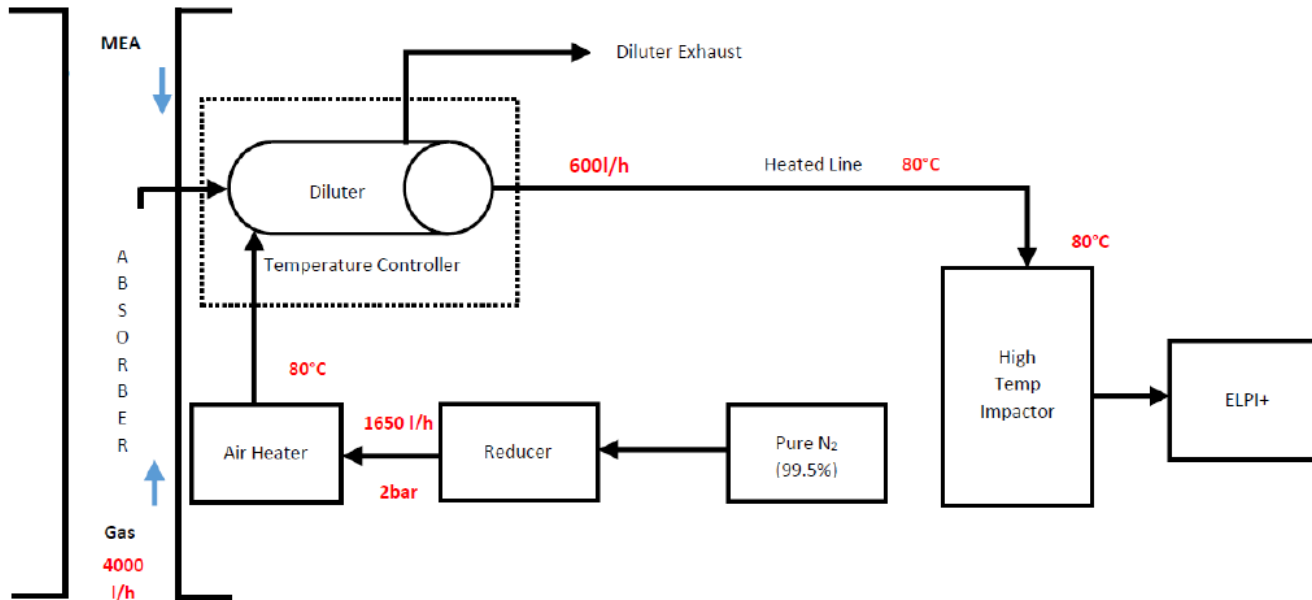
MEA

Diluter Exhaust

Diluter

600l/h

Heated Line 80°C

Temperature Controller

80°C

A
B
S
O
R
B
E
R

80°C

High Temp Impactor

ELPI+

Air Heater

1650 l/h

Reducer

Pure $N_2$ (99.5%)

2bar

Gas

4000 l/h